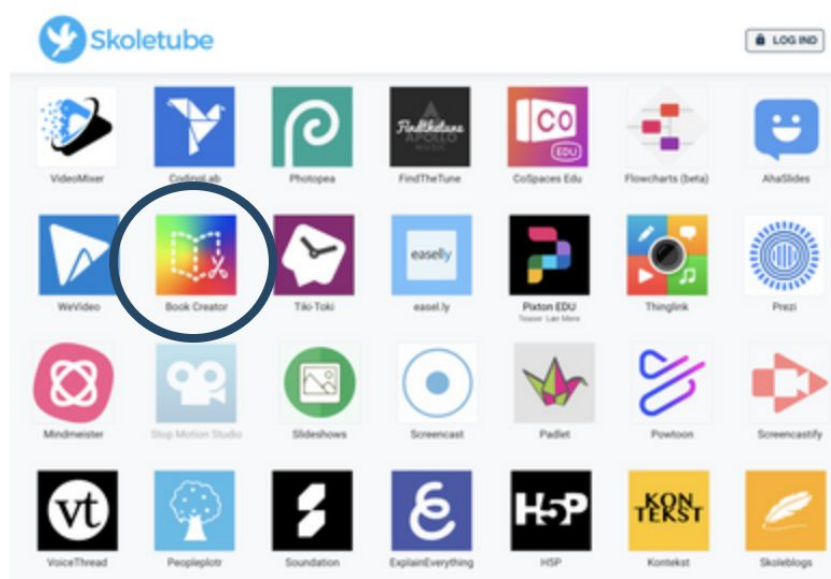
Skoletube

LOG IND

VideoMixer

CodingLab

Photopea

Findthetune APOLLO

FindTheTune

CO EDU

CoSpaces Edu

Flowcharts (beta)

AhaSlides

WeVideo

Book Creator

Tiki-Toki

easelly

easel.ly

Pixton EDU
Teaser: Læs Mere

Thinglink

Prezi

Mindmeister

Stop Motion Studio

Slideshows

Screencast

Padlet

Powtoon

Screencastify

vt

VoiceThread

Peopleplotr

Soundation

ExplainEverything

H5P

H5P

KON TEKST

Kontekst

Skoleblogs